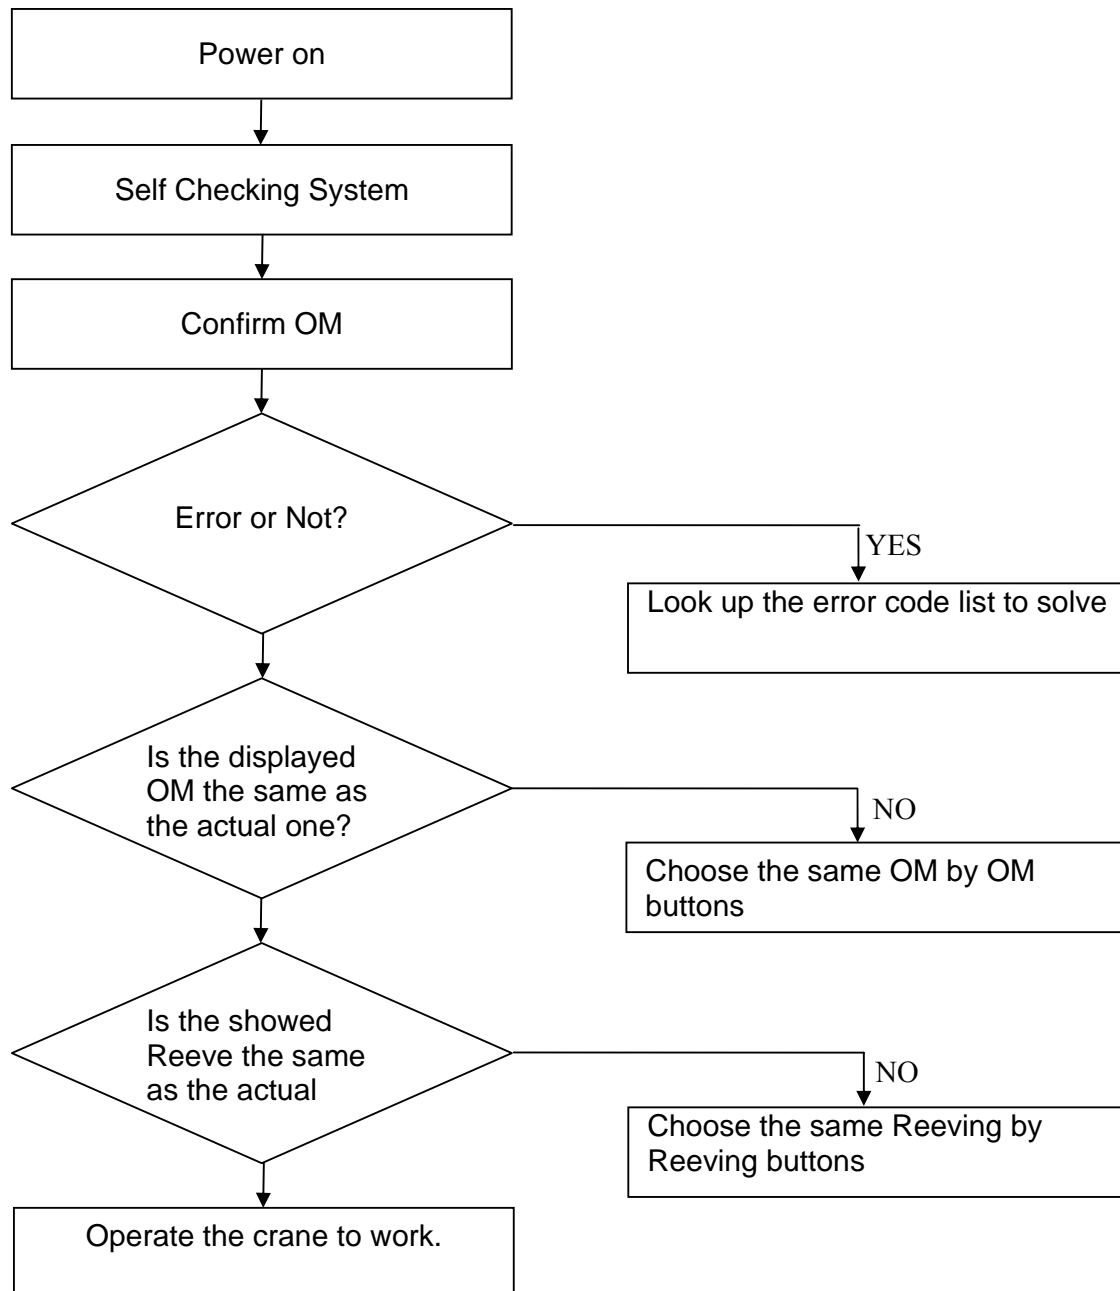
Power on

Self Checking System

Confirm OM

Error or Not?

YES

Look up the error code list to solve

Is the displayed OM the same as the actual one?

NO

Choose the same OM by OM buttons

Is the showed Reeve the same as the actual

NO

Choose the same Reeving by Reeving buttons

Operate the crane to work.